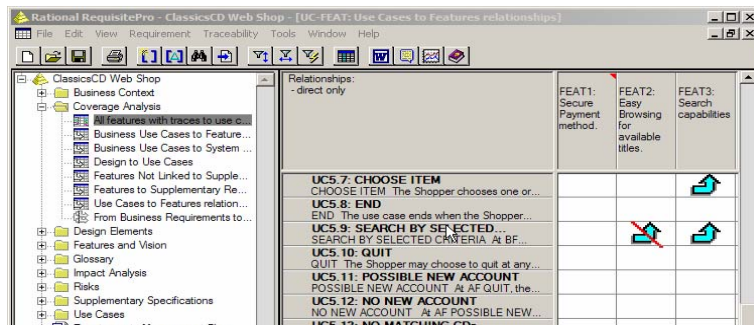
Rational RequisitePro - ClassicsCD Web Shop - [UC-FEAT: Use Cases to Features relationships]

File Edit View Requirement Traceability Tools Window Help

ClassicsCD Web Shop
Business Context
Coverage Analysis
All features with traces to use c...
Business Use Cases to Feature...
Business Use Cases to System ...
Design to Use Cases
Features Not Linked to Supple...
Features to Supplementary Re...
Use Cases to Features relation...
From Business Requirements to...
Design Elements
Features and Vision
Glossary
Impact Analysis
Risks
Supplementary Specifications
Use Cases

Relationships:
- direct only

| | FEAT1: Secure Payment method. | FEAT2: Easy Browsing for available titles. | FEAT3: Search capabilities |
|---|---|---|---|
| UC5.7: CHOOSE ITEM CHOOSE ITEM The Shopper chooses one or... | | | |
| UC5.8: END END The use case ends when the Shopper... | | | |
| UC5.9: SEARCH BY SELECTED... SEARCH BY SELECTED CRITERIA At BF... | | | |
| UC5.10: QUIT QUIT The Shopper may choose to quit at any... | | | |
| UC5.11: POSSIBLE NEW ACCOUNT POSSIBLE NEW ACCOUNT At AF QUIT, the... | | | |
| UC5.12: NO NEW ACCOUNT NO NEW ACCOUNT At AF POSSIBLE NEW... | | | |